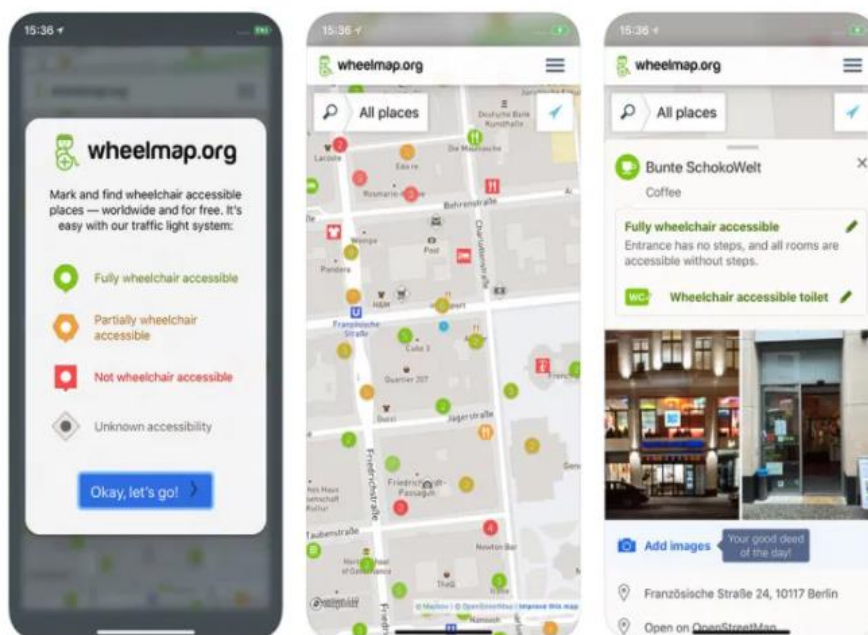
15:36

wheelmap.org

Mark and find wheelchair accessible places — worldwide and for free. It's easy with our traffic light system:

Fully wheelchair accessible

Partially wheelchair accessible

Not wheelchair accessible

Unknown accessibility

Okay, let's go!

15:36

wheelmap.org

All places

Deutsche Bank Kunsthalle

Die Maultasche

Lacoste

Eden

Rosmarin

Behrenstraße

Charlottenstraße

Wempe

Post

Pandora

H&M

Französische Straße

Cube 3

Quartier 207

Gucci

Jägerstraße

Friedrichstraße

Friedrichstadt-Passagen

Taubenstraße

Newton Bar

TheQ

© Mapbox | © OpenStreetMap | Improve this map

15:36

wheelmap.org

All places

Bunte SchokoWelt

Coffee

Fully wheelchair accessible

Entrance has no steps, and all rooms are accessible without steps.

WC

Wheelchair accessible toilet

Add images

Your good deed of the day!

Französische Straße 24, 10117 Berlin

Open on OpenStreetMap